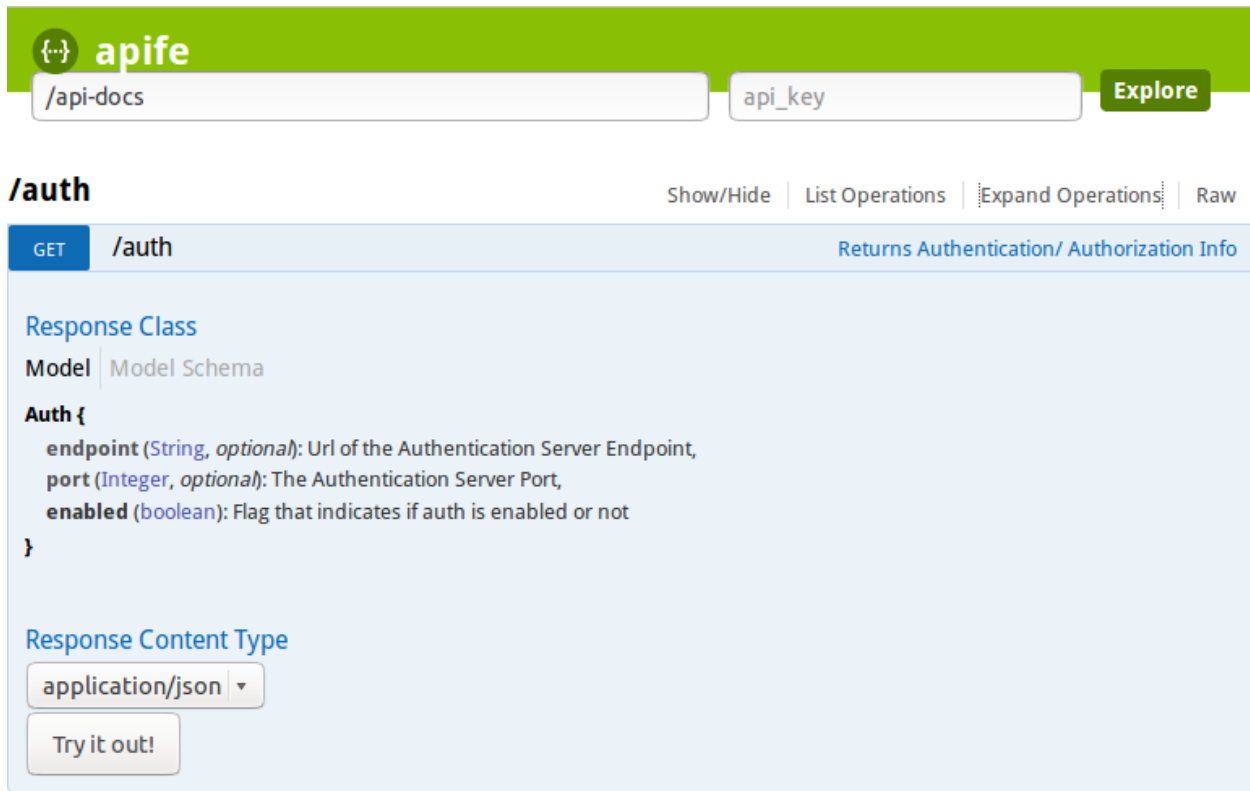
{...} apife

/api-docs

api_key

Explore

/auth

Show/Hide | List Operations | Expand Operations | Raw

GET /auth

Returns Authentication/ Authorization Info

Response Class

Model | Model Schema

Auth {
endpoint (String, optional): Url of the Authentication Server Endpoint,
port (Integer, optional): The Authentication Server Port,
enabled (boolean): Flag that indicates if auth is enabled or not
}

Response Content Type

application/json

Try it out!